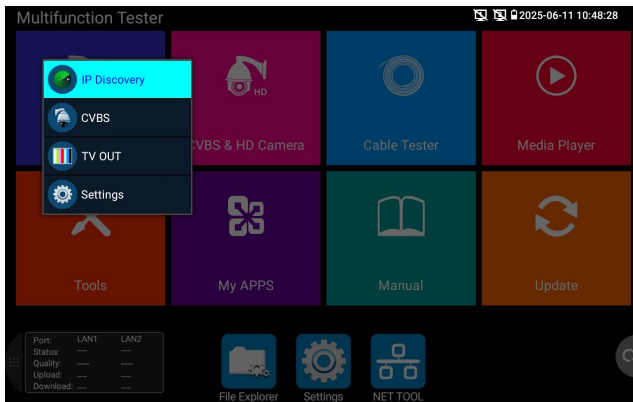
Multifunction Tester

2025-06-11 10:48:28

IP Discovery

CVBS

TV OUT

Settings

CVBS & HD Camera

Cable Tester

Media Player

Tools

My APPS

Manual

Update

| Port: | LAN1 | LAN2 |
|---|---|---|
| Status: | ---- | ---- |
| Quality: | ---- | ---- |
| Upload: | ---- | ---- |
| Download: | ---- | ---- |

File Explorer

Settings

NET TOOL